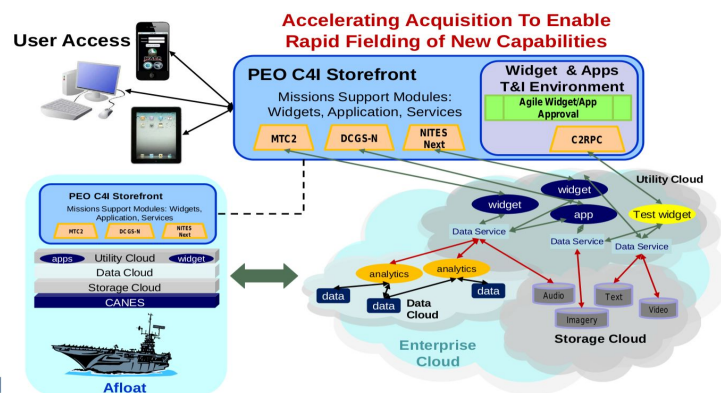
Accelerating Acquisition To Enable Rapid Fielding of New Capabilities

User Access

PEO C4I Storefront

Missions Support Modules: Widgets, Application, Services

MTC2

DCGS-N

NITES Next

Widget & Apps T&I Environment

Agile Widget/App Approval

C2RPC

PEO C4I Storefront

Missions Support Modules: Widgets, Application, Services

MTC2

DCGS-N

NITES Next

apps

Utility Cloud

widget

Data Cloud

Storage Cloud

CANES

Afloat

Utility Cloud

widget

widget

app

Test widget

Data Service

Data Service

Data Service

analytics

analytics

data

data

data

Data Cloud

Audio

Text

Video

Imagery

Storage Cloud

Enterprise Cloud